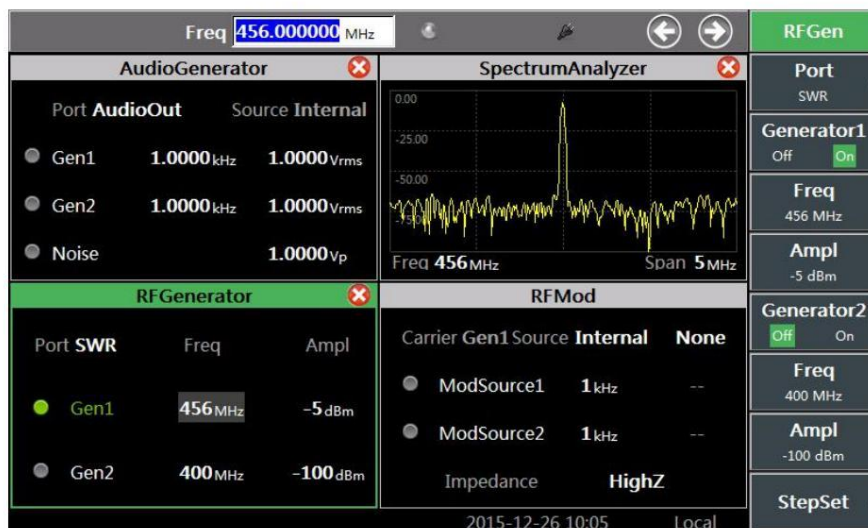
Freq 456.000000 MHz

RFGen

AudioGenerator

Port AudioOut Source Internal

Gen1 1.0000kHz 1.0000Vrms

Gen2 1.0000kHz 1.0000Vrms

Noise 1.0000Vp

SpectrumAnalyzer

0.00

-25.00

-50.00

Freq 456MHz Span 5MHz

RFGenerator

Port SWR Freq Ampl

Gen1 456MHz -5dBm

Gen2 400MHz -100dBm

RFMod

Carrier Gen1 Source Internal None

ModSource1 1kHz --

ModSource2 1kHz --

Impedance HighZ

Port
SWR

Generator1
Off On

Freq
456 MHz

Ampl
-5 dBm

Generator2
Off On

Freq
400 MHz

Ampl
-100 dBm

StepSet

2015-12-26 10:05 Local